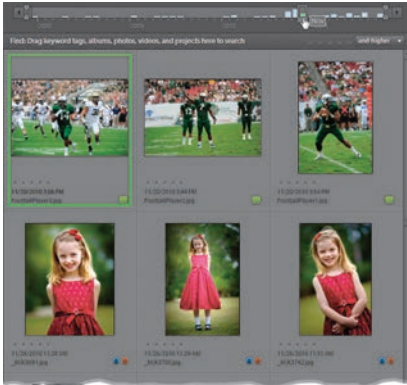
Find: Drag keyword tags, albums, photos, videos, and projects here to search

and higher

11/28/2010 5:46 PM
FootballPlayer1.jpg

11/28/2010
FootballPlayer2.jpg

11/28/2010
FootballPlayer3.jpg

11/26/2010 11:28 AM
_MX0091.jpg

11/26/2010
_MX0092.jpg

11/26/2010 11:35 AM
_MX3742.jpg